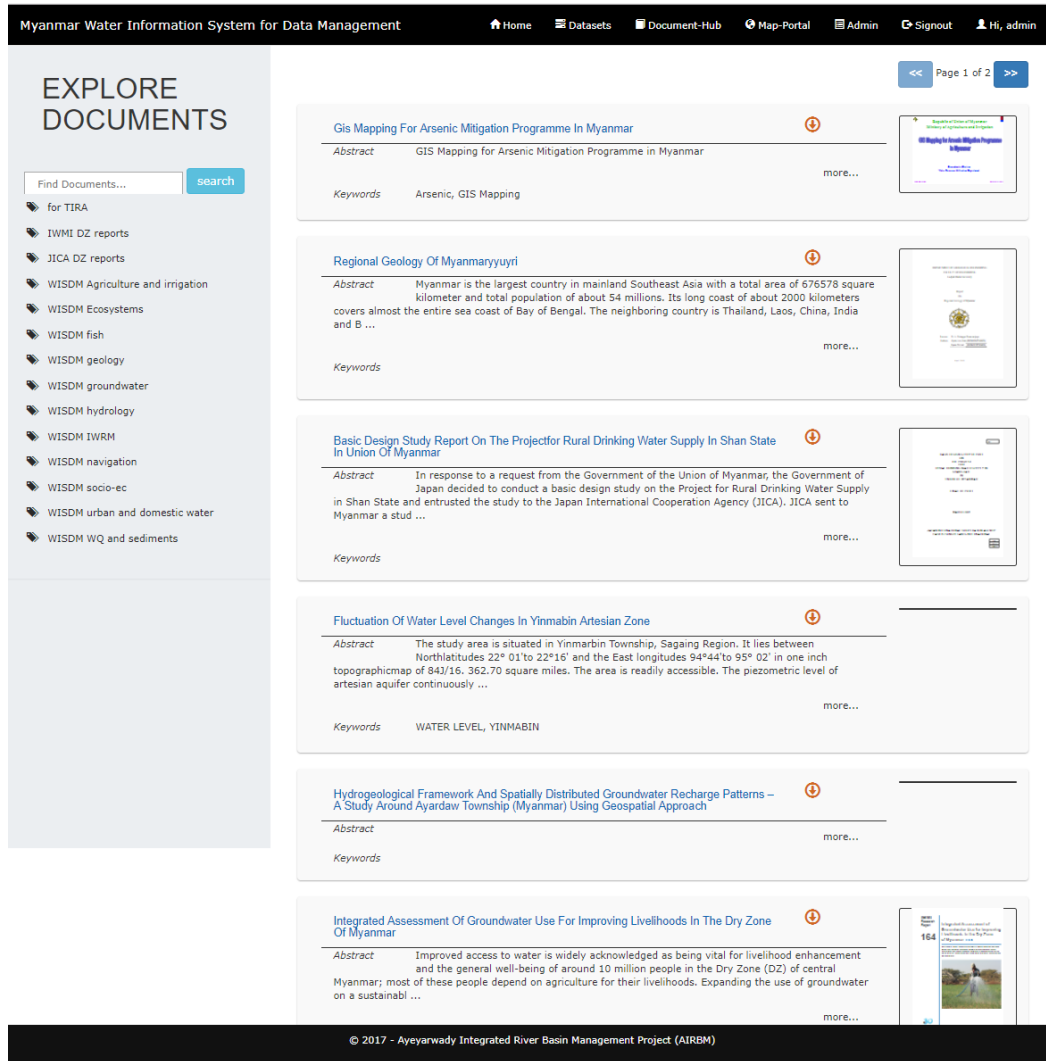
Myanmar Water Information System for Data Management

Home Datasets Document-Hub Map-Portal Admin Signout Hi, admin

EXPLORE DOCUMENTS

Find Documents... search

for TIRA
IWMI DZ reports
JICA DZ reports
WISDM Agriculture and irrigation
WISDM Ecosystems
WISDM fish
WISDM geology
WISDM groundwater
WISDM hydrology
WISDM IWRM
WISDM navigation
WISDM socio-ec
WISDM urban and domestic water
WISDM WQ and sediments

<< Page 1 of 2 >>

Gis Mapping For Arsenic Mitigation Programme In Myanmar

Abstract GIS Mapping for Arsenic Mitigation Programme in Myanmar

more...

Keywords Arsenic, GIS Mapping

Regional Geology Of Myanmaryyuyri

Abstract Myanmar is the largest country in mainland Southeast Asia with a total area of 676578 square kilometer and total population of about 54 millions. Its long coast of about 2000 kilometers covers almost the entire sea coast of Bay of Bengal. The neighboring country is Thailand, Laos, China, India and B ...

more...

Keywords

Basic Design Study Report On The Projectfor Rural Drinking Water Supply In Shan State In Union Of Myanmar

Abstract In response to a request from the Government of the Union of Myanmar, the Government of Japan decided to conduct a basic design study on the Project for Rural Drinking Water Supply in Shan State and entrusted the study to the Japan International Cooperation Agency (JICA). JICA sent to Myanmar a stud ...

more...

Keywords

Fluctuation Of Water Level Changes In Yinmabin Artesian Zone

Abstract The study area is situated in Yinmarbin Township, Sagaing Region. It lies between Northlatitudes 22° 01'to 22°16' and the East longitudes 94°44'to 95° 02' in one inch topographicmap of 84J/16. 362.70 square miles. The area is readily accessible. The piezometric level of artesian aquifer continuously ...

more...

Keywords WATER LEVEL, YINMABIN

Hydrogeological Framework And Spatially Distributed Groundwater Recharge Patterns – A Study Around Ayardaw Township (Myanmar) Using Geospatial Approach

Abstract

more...

Keywords

Integrated Assessment Of Groundwater Use For Improving Livelihoods In The Dry Zone Of Myanmar

Abstract Improved access to water is widely acknowledged as being vital for livelihood enhancement and the general well-being of around 10 million people in the Dry Zone (DZ) of central Myanmar; most of these people depend on agriculture for their livelihoods. Expanding the use of groundwater on a sustainabl ...

more...

© 2017 - Ayeyarwady Integrated River Basin Management Project (AIRBM)